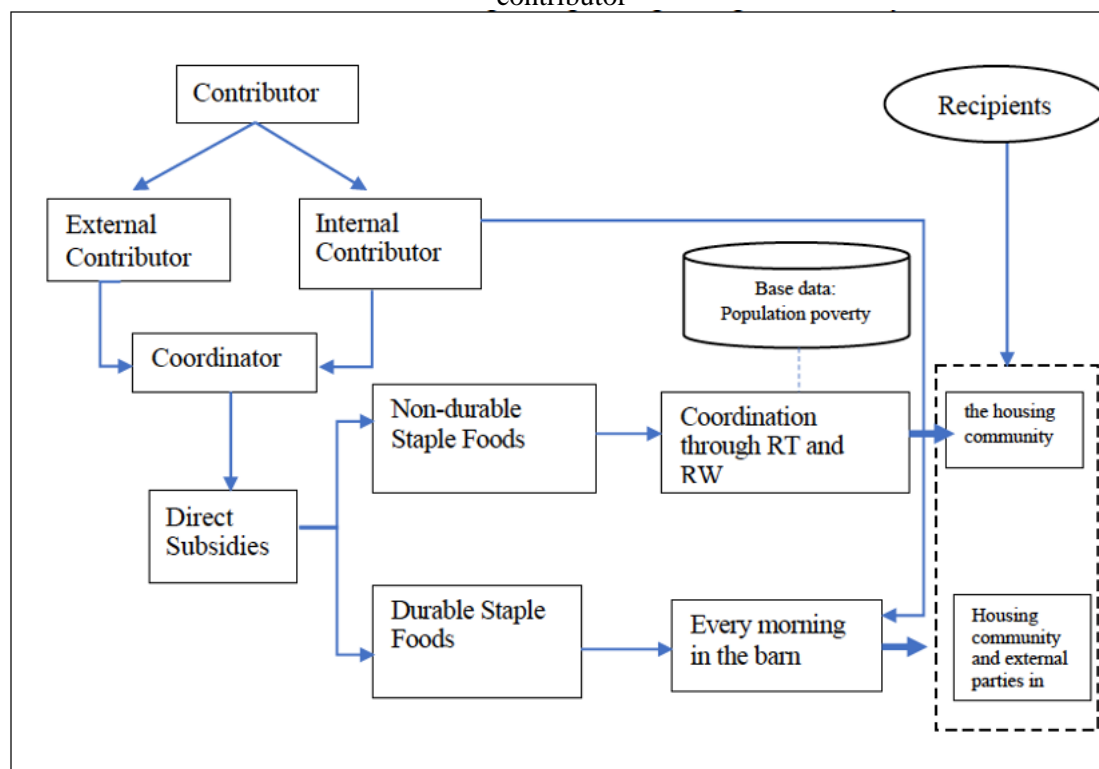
contributor

Contributor

Recipients

External Contributor

Internal Contributor

Base data: Population poverty

Coordinator

Non-durable Staple Foods

Coordination through RT and RW

the housing community

Direct Subsidies

Durable Staple Foods

Every morning in the barn

Housing community and external parties in